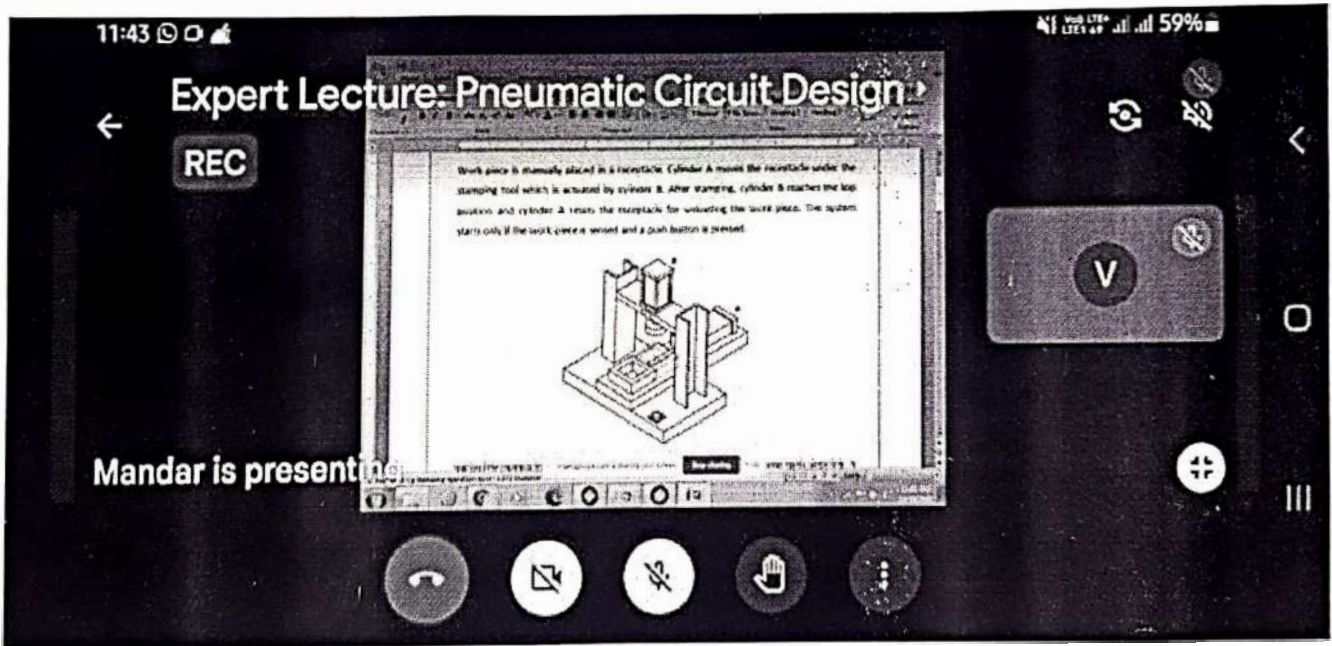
11:43

59%

Expert Lecture: Pneumatic Circuit Design

REC

Work piece is manually placed in a receptacle. Cylinder A moves the receptacle under the stamping tool which is actuated by cylinder B. After stamping, cylinder B reaches the top position and cylinder A resets the receptacle for unloading the work piece. The system starts only if the work piece is sensed and a push button is pressed.

Stop sharing

V

Mandar is presenting